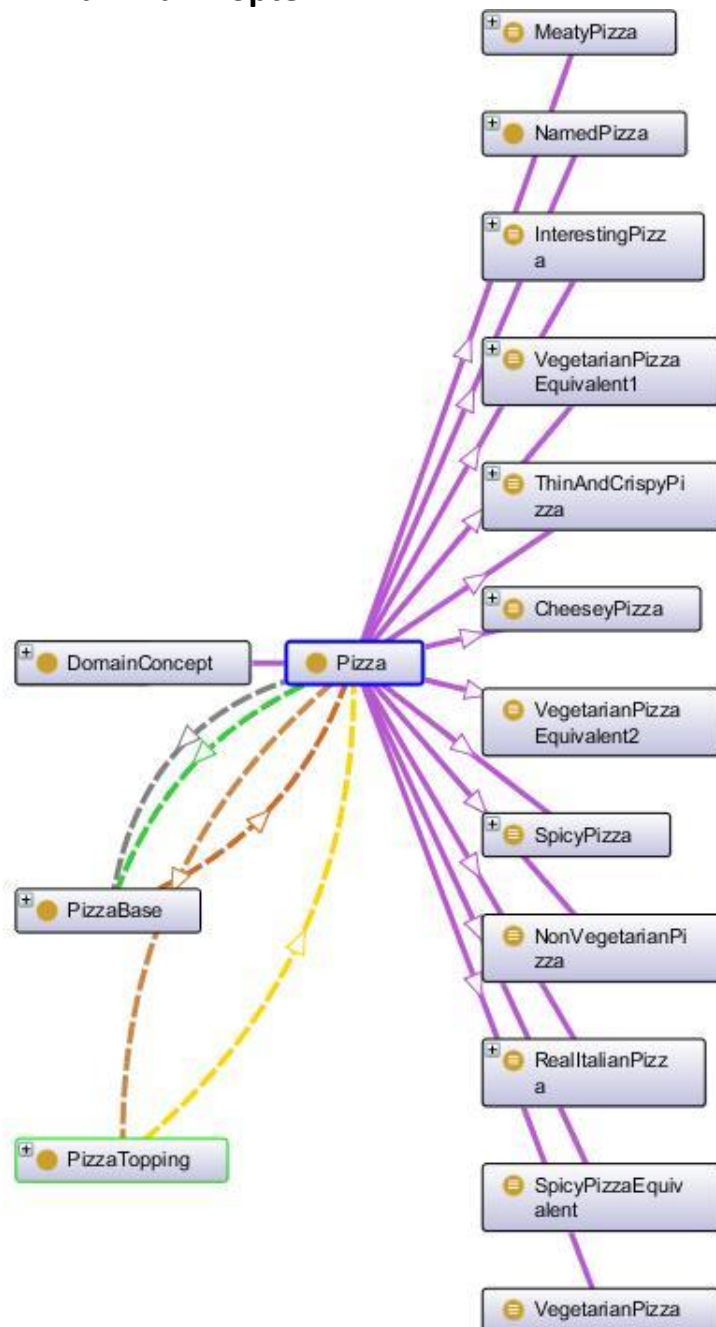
MeatyPizza

NamedPizza

InterestingPizza

VegetarianPizzaEquivalent1

ThinAndCrispyPizza

CheeseyPizza

DomainConcept

Pizza

VegetarianPizzaEquivalent2

SpicyPizza

PizzaBase

NonVegetarianPizza

RealItalianPizza

PizzaTopping

SpicyPizzaEquivalent

VegetarianPizza